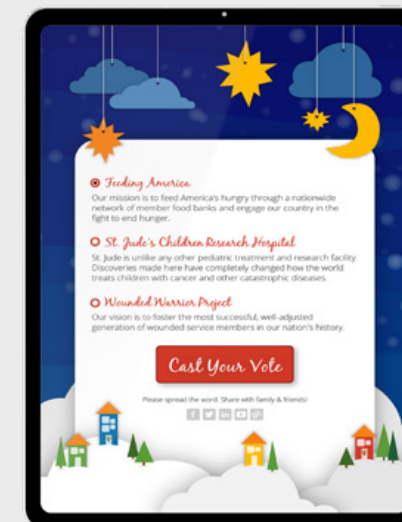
Feeding America
Our mission is to feed America's hungry through a nationwide network of member food banks and engage our country in the fight to end hunger.

St. Jude's Children Research Hospital
St. Jude is unlike any other pediatric treatment and research facility. Discoveries made here have completely changed how the world treats children with cancer and other catastrophic diseases.

Wounded Warrior Project
Our vision is to foster the most successful, well-adjusted generation of wounded service members in our nation's history.

Cast Your Vote

Please spread the word. Share with family & friends!